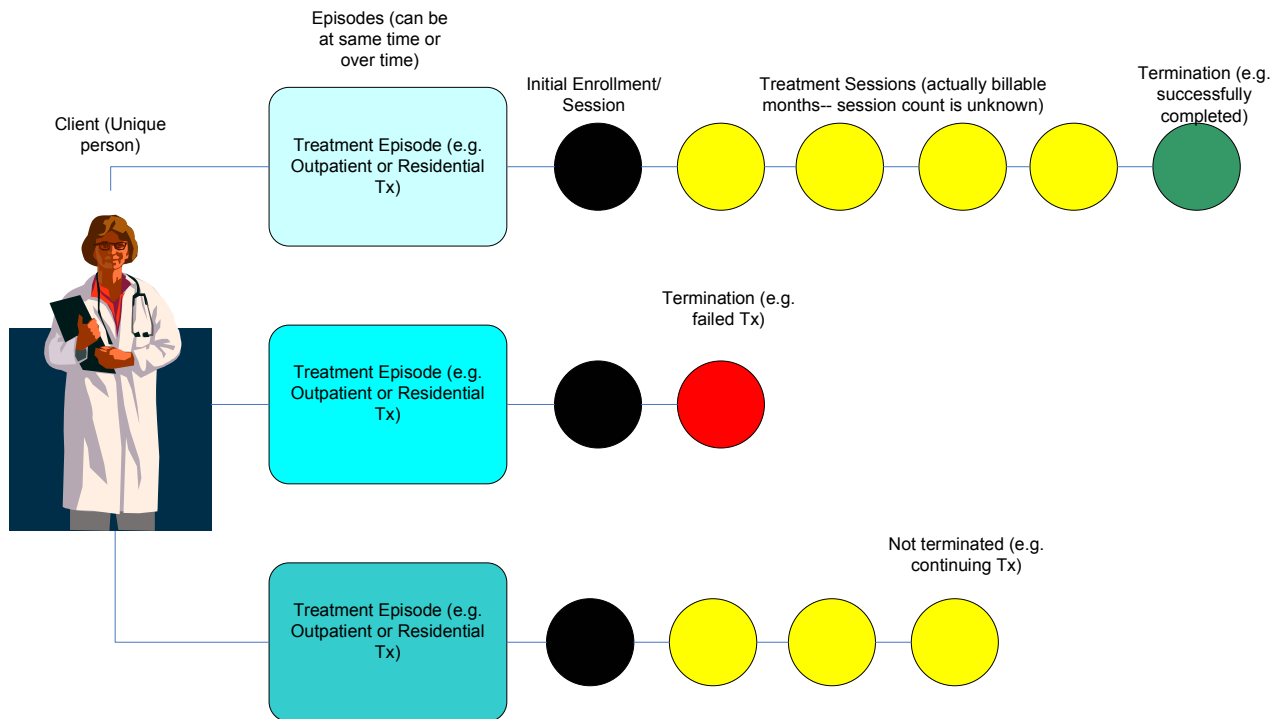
Episodes (can be at same time or over time)

Client (Unique person)

Initial Enrollment/ Session

Treatment Sessions (actually billable months-- session count is unknown)

Termination (e.g. successfully completed)

Treatment Episode (e.g. Outpatient or Residential Tx)

Termination (e.g. failed Tx)

Treatment Episode (e.g. Outpatient or Residential Tx)

Not terminated (e.g. continuing Tx)

Treatment Episode (e.g. Outpatient or Residential Tx)